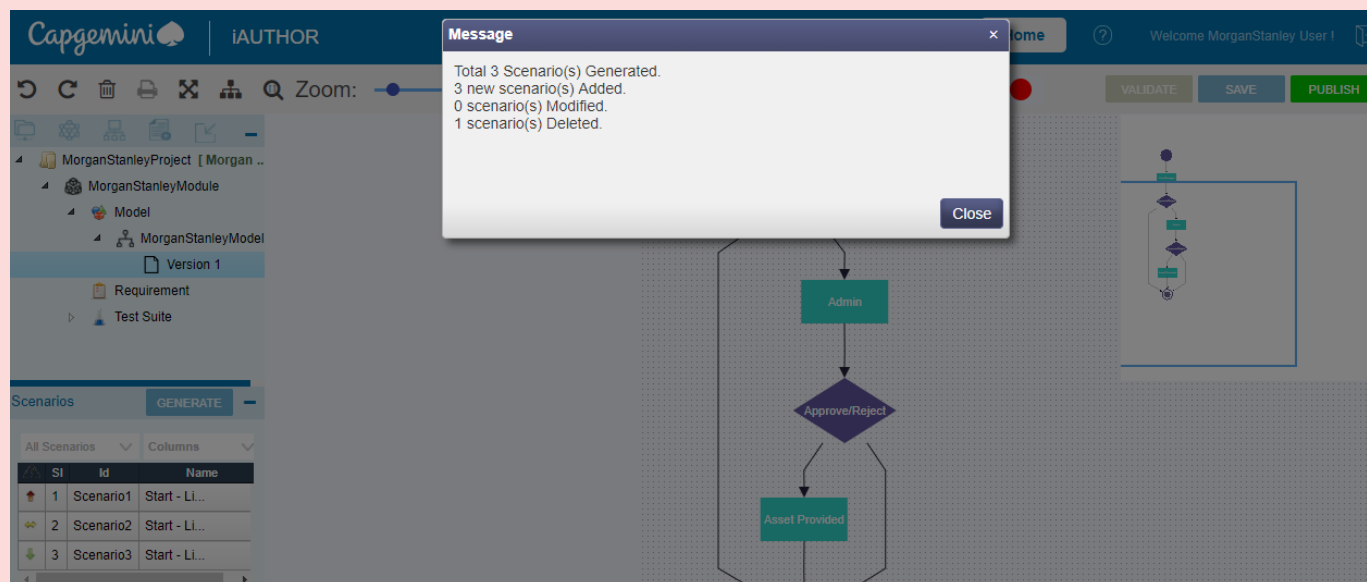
Capgemini | iAUTHOR

Home

Welcome MorganStanley User !

Zoom:

VALIDATE SAVE PUBLISH

Message ×

Total 3 Scenario(s) Generated.
3 new scenario(s) Added.
0 scenario(s) Modified.
1 scenario(s) Deleted.

Close

MorganStanleyProject [ Morgan ...
MorganStanleyModule
Model
MorganStanleyModel
Version 1
Requirement
Test Suite

Scenarios GENERATE

All Scenarios | Columns

| | Sl | Id | Name |
|---|---|---|---|
| | 1 | Scenario1 | Start - Li... |
| | 2 | Scenario2 | Start - Li... |
| | 3 | Scenario3 | Start - Li... |

Admin

Approve/Reject

Asset Provided